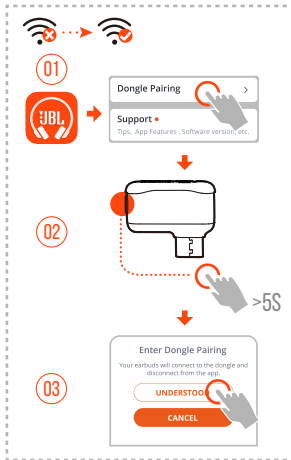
01

JBL

Dongle Pairing >

Support

Tips, App Features, Software version, etc.

02

>5S

03

Enter Dongle Pairing

Your earbuds will connect to the dongle and disconnect from the app.

UNDERSTOOD

CANCEL